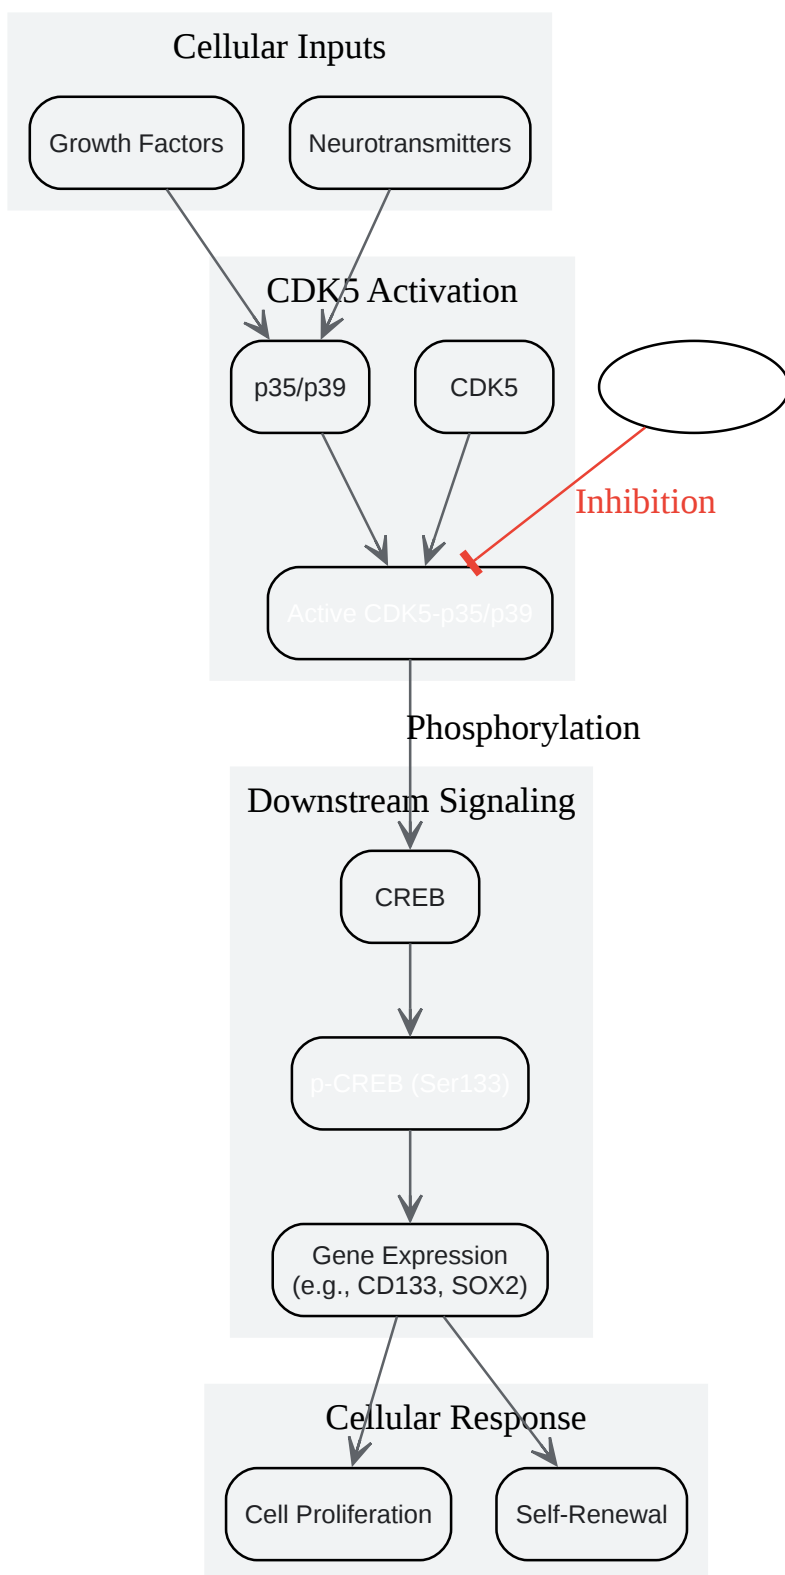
Cellular Inputs

Growth Factors

Neurotransmitters

CDK5 Activation

p35/p39

CDK5

Inhibition

Active CDK5-p35/p39

Phosphorylation

Downstream Signaling

CREB

p-CREB (Ser133)

Gene Expression
(e.g., CD133, SOX2)

Cellular Response

Cell Proliferation

Self-Renewal